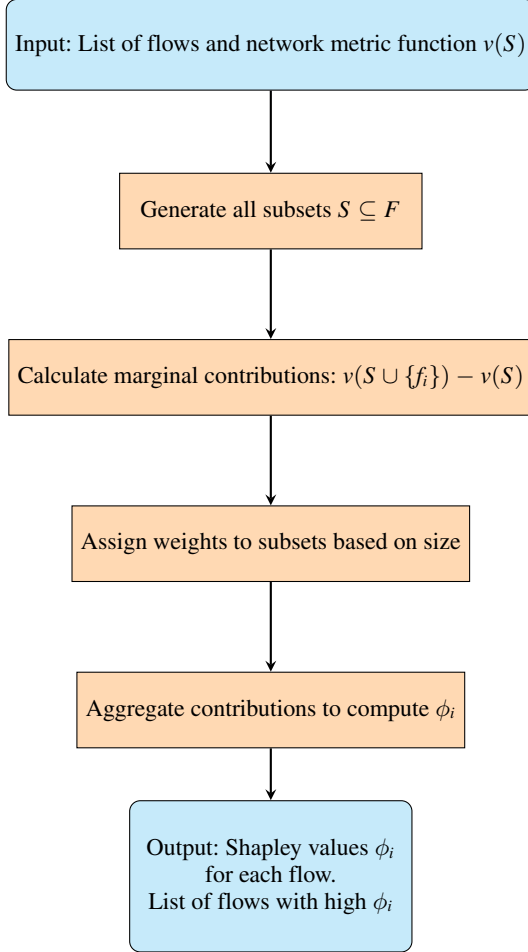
Input: List of flows and network metric function $v(S)$

Generate all subsets $S \subseteq F$

Calculate marginal contributions: $v(S \cup \{f_i\}) - v(S)$

Assign weights to subsets based on size

Aggregate contributions to compute $\phi_i$

Output: Shapley values $\phi_i$ for each flow.
List of flows with high $\phi_i$